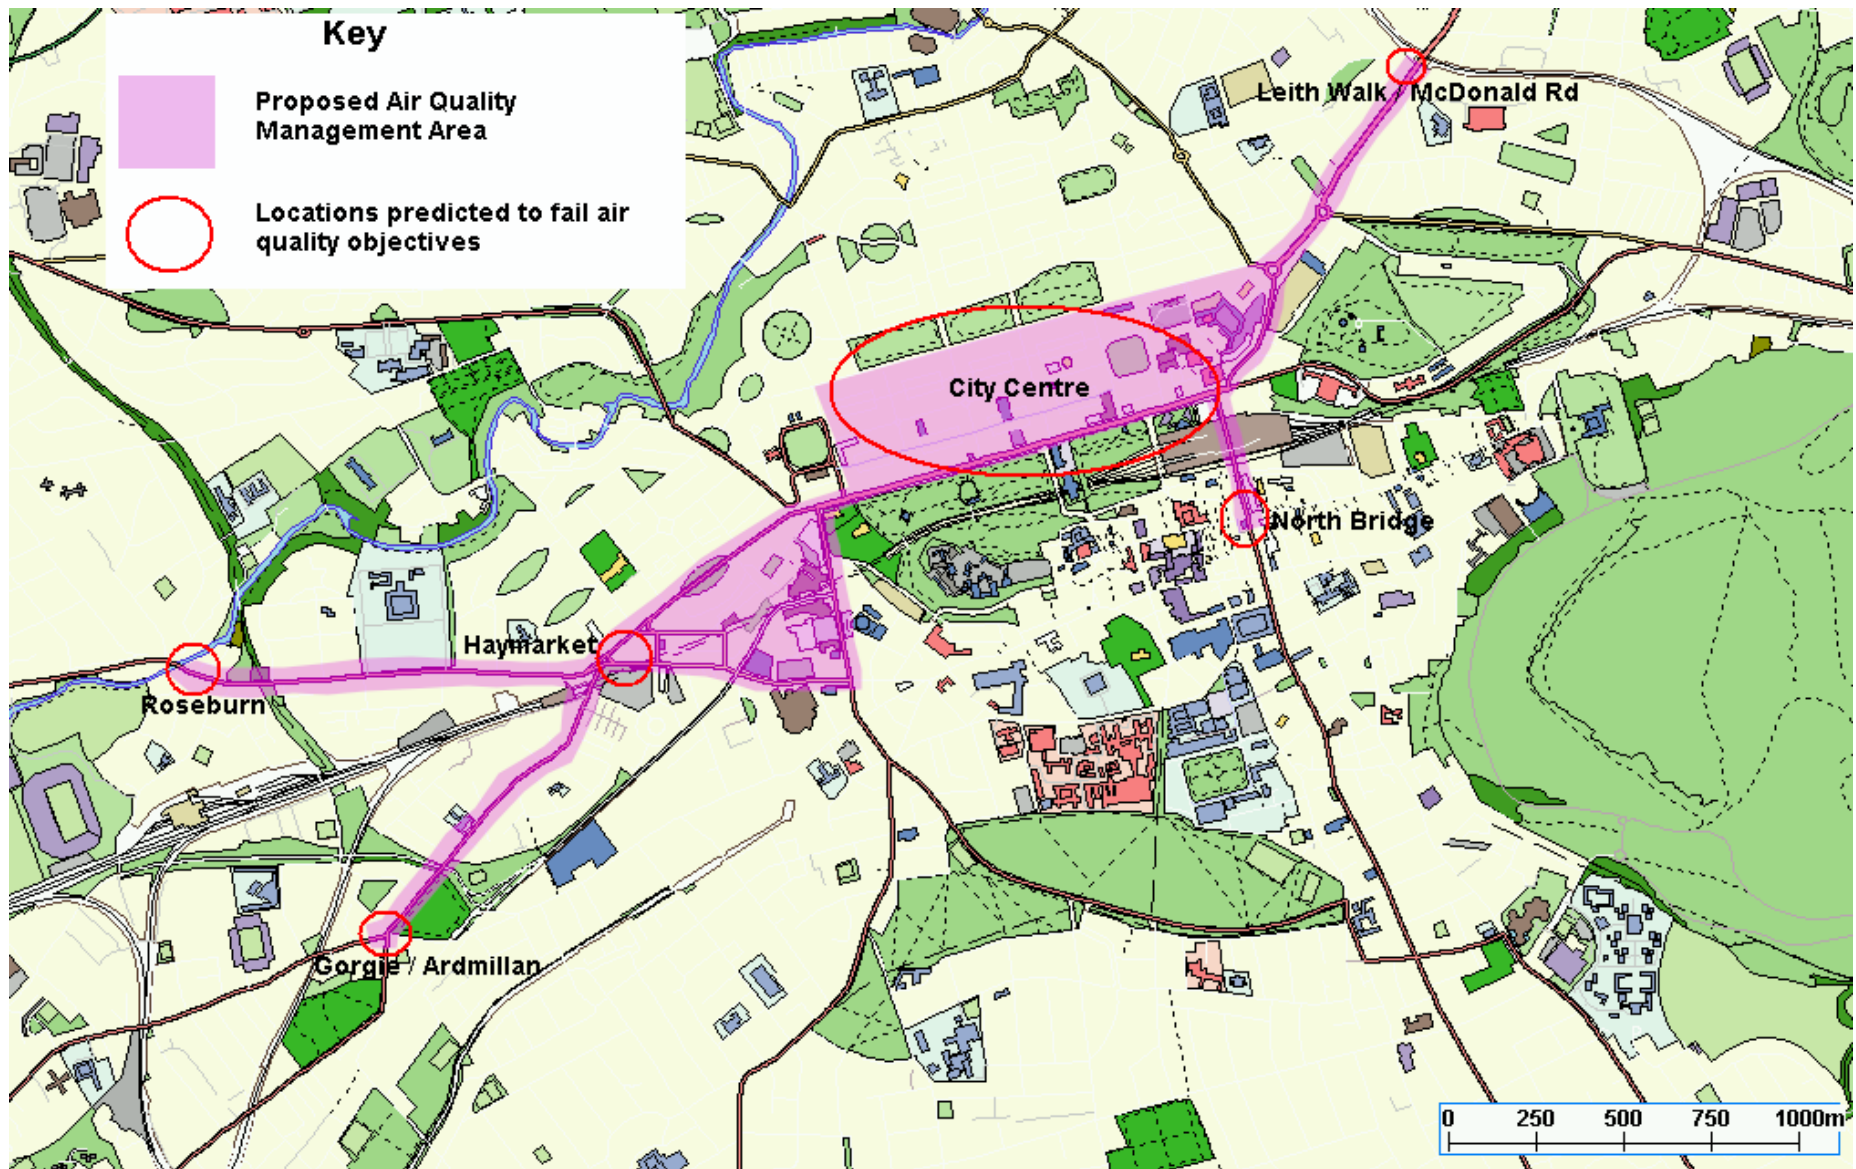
Key

Proposed Air Quality Management Area

Locations predicted to fail air quality objectives

Leith Walk / McDonald Rd

City Centre

North Bridge

Haymarket

Roseburn

Gorgie / Ardmillan

0 250 500 750 1000m